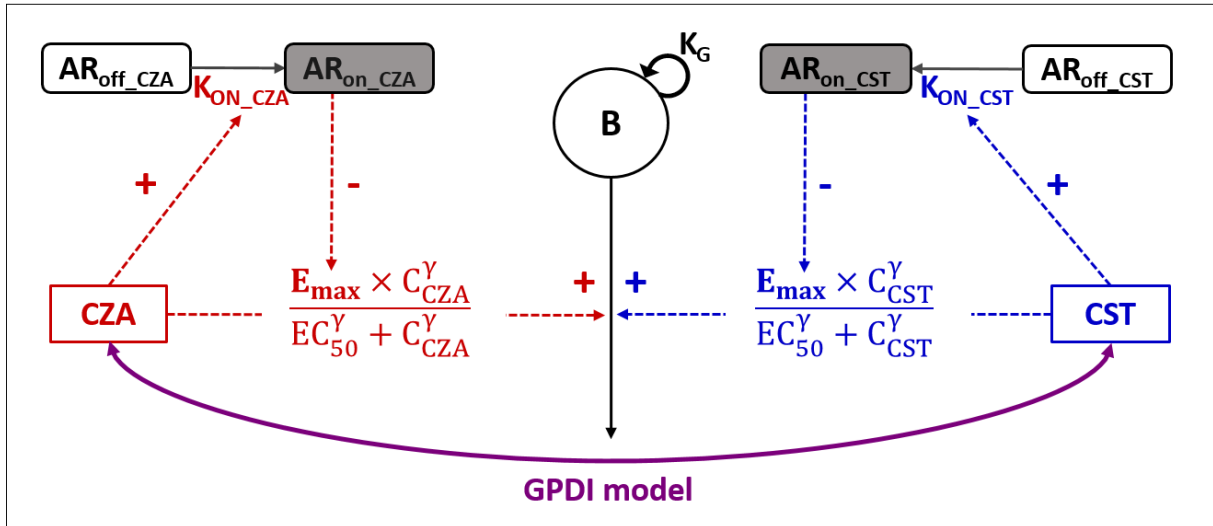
$AR_{off\_CZA}$

$AR_{on\_CZA}$

$K_{ON\_CZA}$

$K_G$

B

$AR_{on\_CST}$

$AR_{off\_CST}$

$K_{ON\_CST}$

+

-

-

+

CZA

$\frac{\mathbf{E_{max}} \times C_{CZA}^{\gamma}}{EC_{50}^{\gamma} + C_{CZA}^{\gamma}}$

+

+

$\frac{\mathbf{E_{max}} \times C_{CST}^{\gamma}}{EC_{50}^{\gamma} + C_{CST}^{\gamma}}$

CST

GPDI model